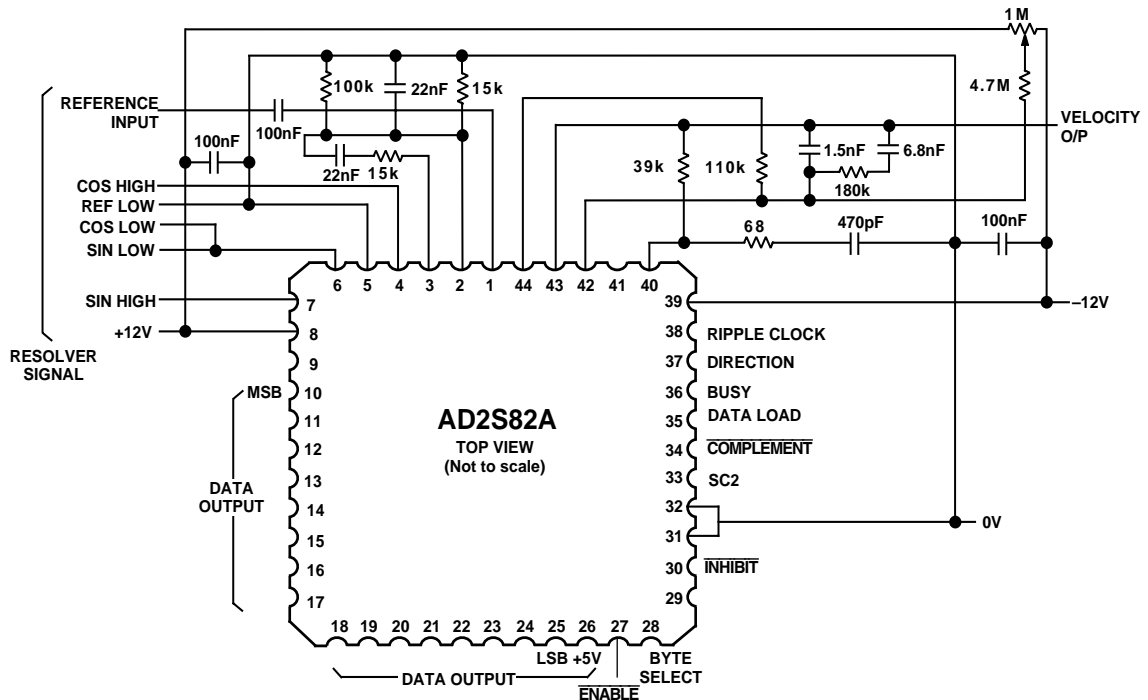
1 M

100k
22nF
15k

REFERENCE INPUT
100nF
100nF
22nF
15k

4.7M

VELOCITY O/P

39k
110k
1.5nF
6.8nF
180k

COS HIGH
REF LOW
COS LOW
SIN LOW

68
470pF
100nF

6 5 4 3 2 1 44 43 42 41 40

SIN HIGH
7
+12V
8
39
–12V

RESOLVER SIGNAL

9
MSB
10
11
12
13
14
15
16
17

DATA OUTPUT

AD2S82A
TOP VIEW
(Not to scale)

38 RIPPLE CLOCK
37 DIRECTION
36 BUSY
35 DATA LOAD
34 $\overline{\text{COMPLEMENT}}$
33 SC2
32
31
0V
30 $\overline{\text{INHIBIT}}$
29

18 19 20 21 22 23 24 25 26 27 28

DATA OUTPUT
LSB +5V
$\overline{\text{ENABLE}}$
BYTE SELECT